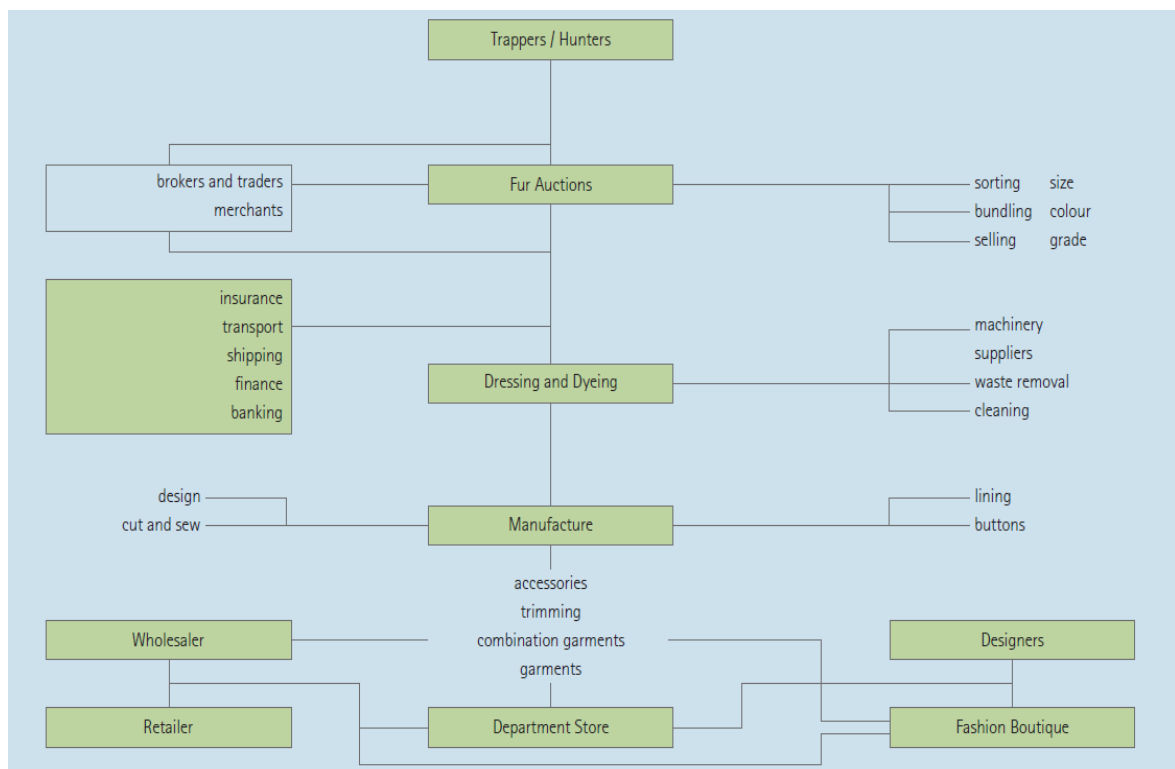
Trappers / Hunters

brokers and traders
merchants

Fur Auctions

sorting size
bundling colour
selling grade

insurance
transport
shipping
finance
banking

machinery
suppliers
waste removal
cleaning

Dressing and Dyeing

design
cut and sew

Manufacture

lining
buttons

accessories
trimming
combination garments
garments

Wholesaler

Designers

Retailer

Department Store

Fashion Boutique